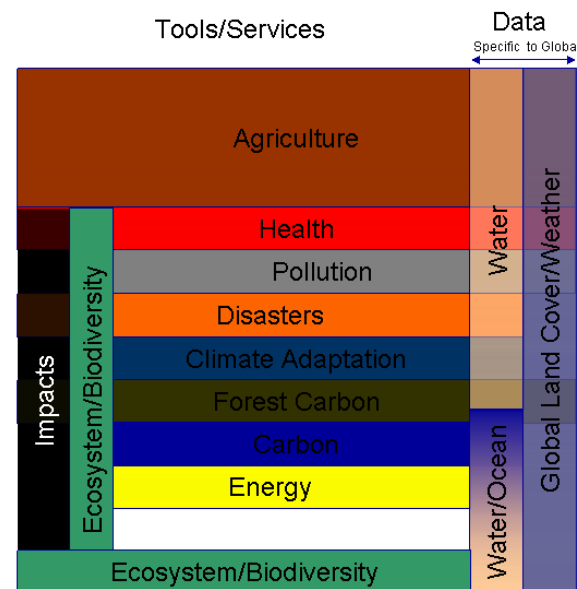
Tools/Services

Data

Specific to Globa

Agriculture

Health

Pollution

Disasters

Climate Adaptation

Forest Carbon

Carbon

Energy

Ecosystem/Biodiversity

Impacts

Ecosystem/Biodiversity

Water

Water/Ocean

Global Land Cover/Weather